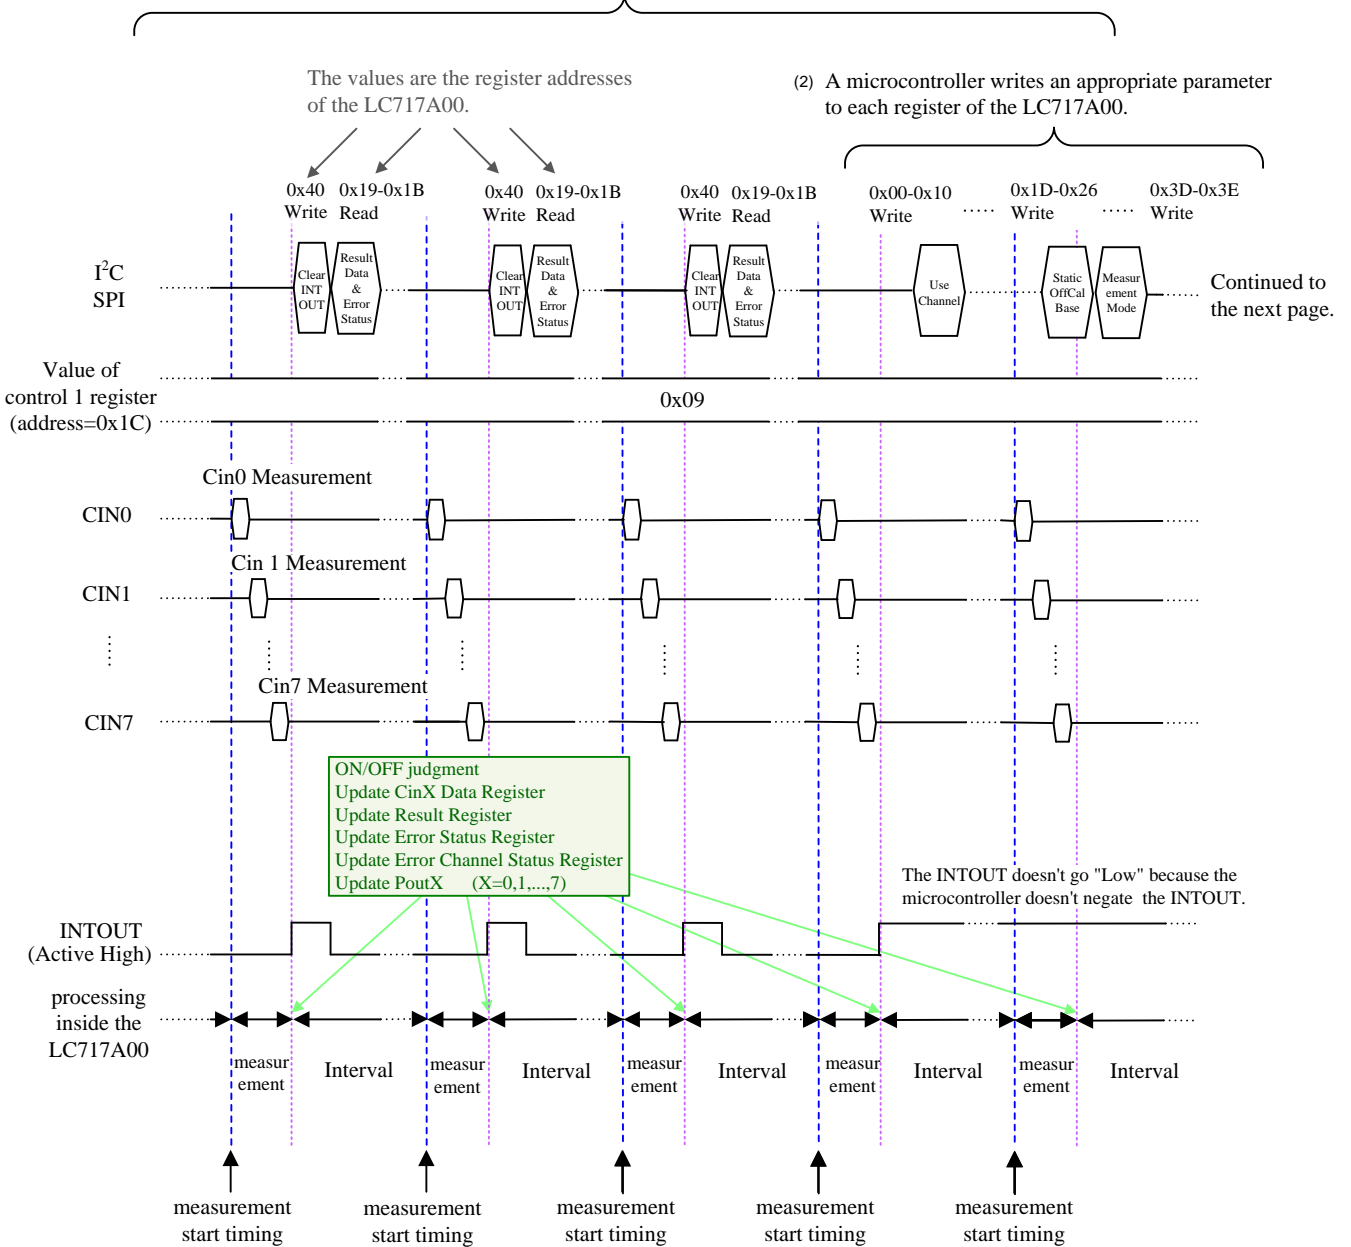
The values are the register addresses of the LC717A00.

(2) A microcontroller writes an appropriate parameter to each register of the LC717A00.

0x40 Write 0x19-0x1B Read 0x40 Write 0x19-0x1B Read 0x40 Write 0x19-0x1B Read 0x00-0x10 Write ····· 0x1D-0x26 Write ····· 0x3D-0x3E Write

$I^2C$
SPI

Clear INT OUT
Result Data & Error Status
Clear INT OUT
Result Data & Error Status
Clear INT OUT
Result Data & Error Status
Use Channel
Static OffCal Base
Measurement Mode

Continued to the next page.

Value of control 1 register (address=0x1C)

0x09

Cin0 Measurement
CIN0
Cin 1 Measurement
CIN1
Cin7 Measurement
CIN7

ON/OFF judgment
Update CinX Data Register
Update Result Register
Update Error Status Register
Update Error Channel Status Register
Update PoutX (X=0,1,...,7)

The INTOUT doesn't go "Low" because the microcontroller doesn't negate the INTOUT.

INTOUT (Active High)

processing inside the LC717A00

measurement Interval measurement Interval measurement Interval measurement Interval measurement Interval

measurement start timing
measurement start timing
measurement start timing
measurement start timing
measurement start timing